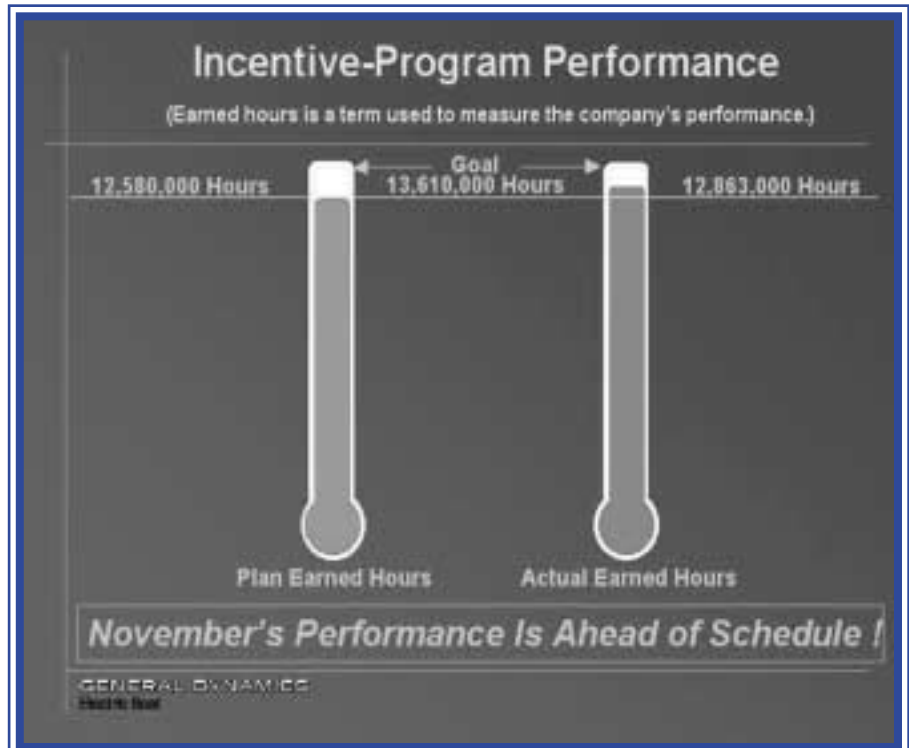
Incentive-Program Performance

(Earned hours is a term used to measure the company's performance.)

Goal
12,580,000 Hours
13,610,000 Hours
12,863,000 Hours

Plan Earned Hours
Actual Earned Hours

November's Performance Is Ahead of Schedule !

GENERAL DYNAMICS
Electric Boat